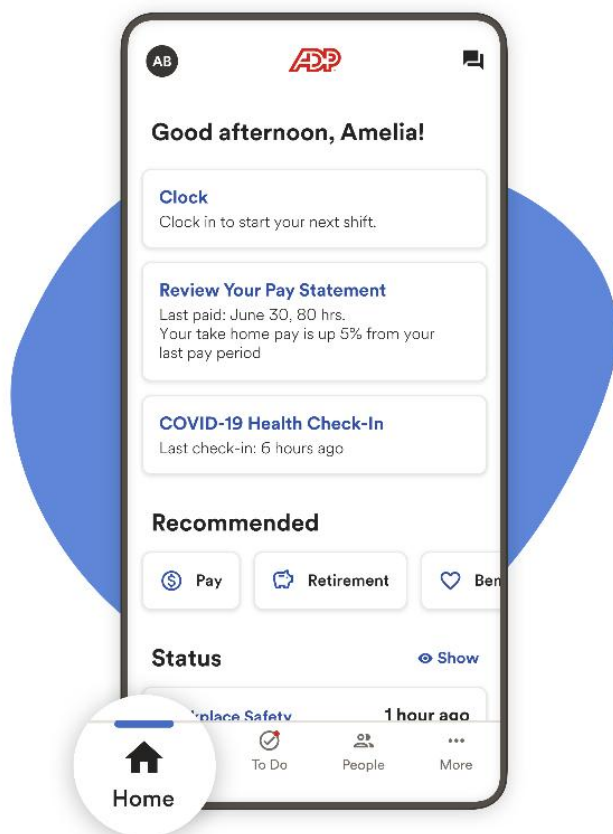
AB

ADP

Good afternoon, Amelia!

Clock
Clock in to start your next shift.

Review Your Pay Statement
Last paid: June 30, 80 hrs.
Your take home pay is up 5% from your last pay period

COVID-19 Health Check-In
Last check-in: 6 hours ago

Recommended

Pay
Retirement
Ben

Status
Show

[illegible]place Safety
1 hour ago

Home
To Do
People
More